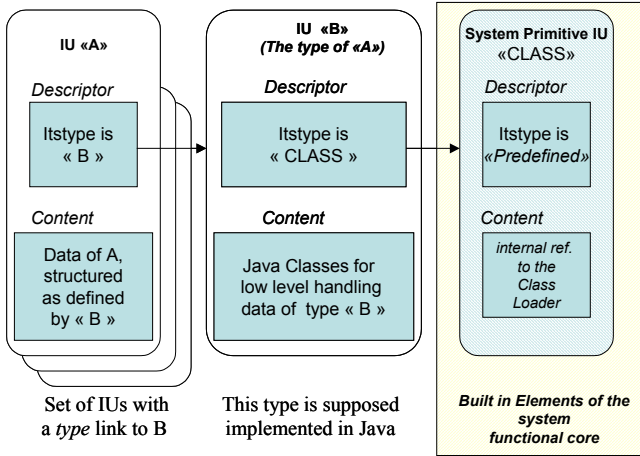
IU «A»

Descriptor

Itstype is « B »

Content

Data of A, structured as defined by « B »

Set of IUs with a *type* link to B

IU «B»
*(The type of «A»)*

Descriptor

Itstype is « CLASS »

Content

Java Classes for low level handling data of type « B »

This type is supposed implemented in Java

System Primitive IU
«CLASS»

Descriptor

Itstype is *«Predefined»*

Content

*internal ref. to the Class Loader*

*Built in Elements of the system functional core*